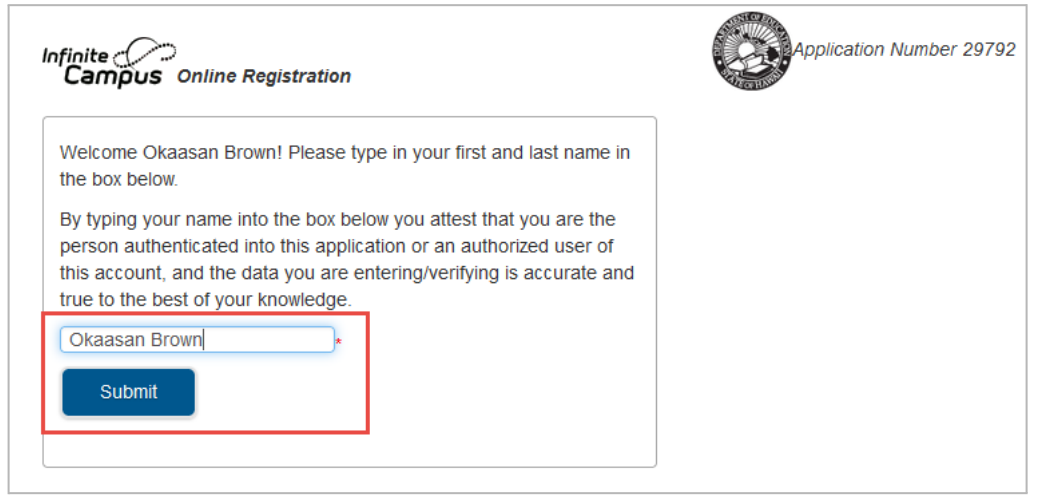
Infinite Campus Online Registration

DEPARTMENT OF EDUCATION STATE OF HAWAII

Application Number 29792

Welcome Okaasan Brown! Please type in your first and last name in the box below.

By typing your name into the box below you attest that you are the person authenticated into this application or an authorized user of this account, and the data you are entering/verifying is accurate and true to the best of your knowledge.

Okaasan Brown *

Submit